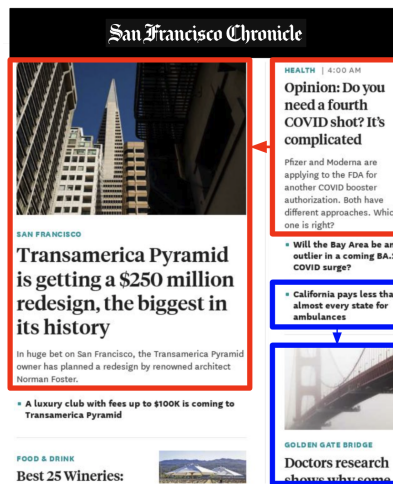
San Francisco Chronicle

SAN FRANCISCO

Transamerica Pyramid is getting a $250 million redesign, the biggest in its history

In huge bet on San Francisco, the Transamerica Pyramid owner has planned a redesign by renowned architect Norman Foster.

A luxury club with fees up to $100K is coming to Transamerica Pyramid

FOOD & DRINK

Best 25 Wineries:

HEALTH | 4:00 AM

Opinion: Do you need a fourth COVID shot? It's complicated

Pfizer and Moderna are applying to the FDA for another COVID booster authorization. Both have different approaches. Whic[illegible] one is right?

Will the Bay Area be an outlier in a coming BA.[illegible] COVID surge?

California pays less tha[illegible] almost every state for ambulances

GOLDEN GATE BRIDGE

Doctors research shows why some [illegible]